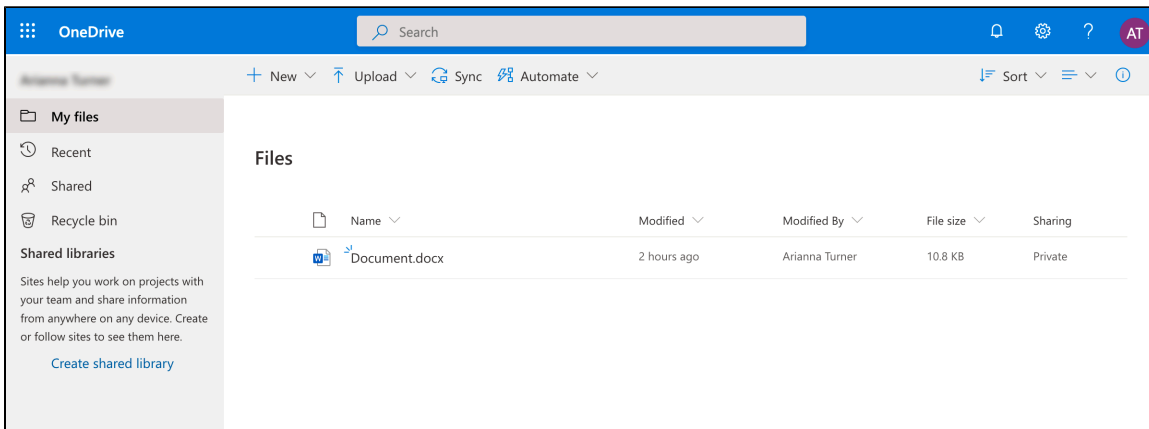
OneDrive

Search

AT

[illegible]

+ New

Upload

Sync

Automate

Sort

My files

Recent

Shared

Recycle bin

Shared libraries

Sites help you work on projects with your team and share information from anywhere on any device. Create or follow sites to see them here.

Create shared library

Files

| | Name | Modified | Modified By | File size | Sharing |
|---|---|---|---|---|---|
| | Document.docx | 2 hours ago | Arianna Turner | 10.8 KB | Private |